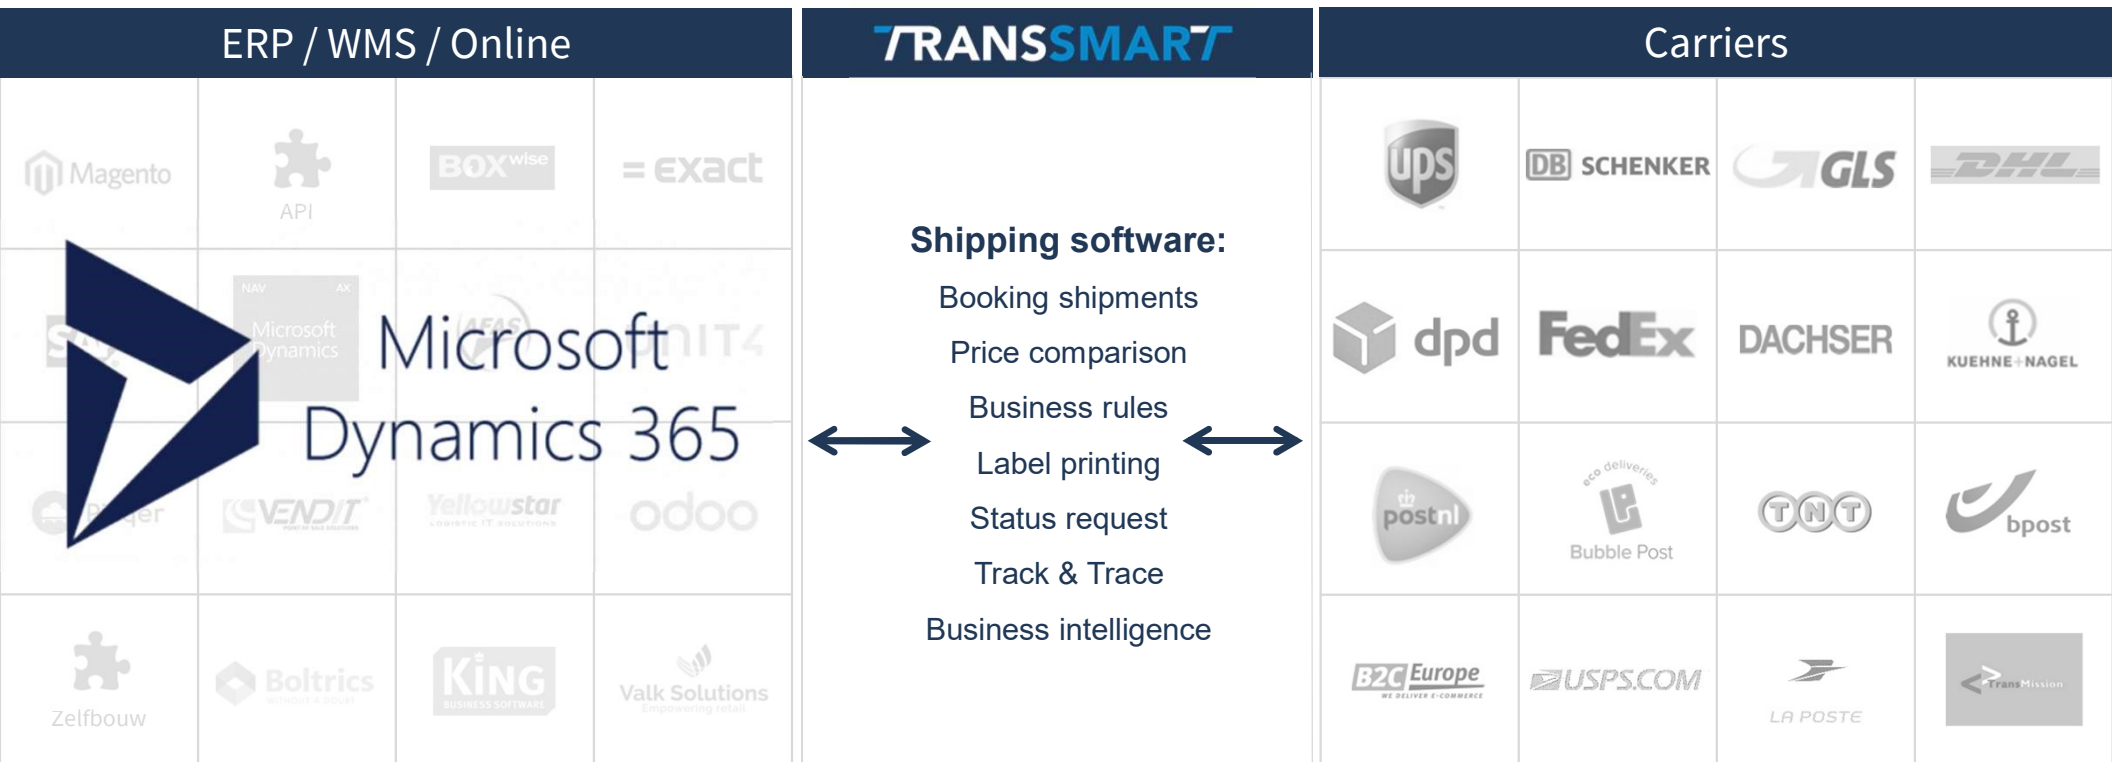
ERP / WMS / Online

Magento

API

BOXwise

exact

NAV AX Microsoft Dynamics

Microsoft Dynamics 365

IT4

VENDIT

Yellowstar

odoo

Zelfbouw

Boltrics

KING

Valk Solutions

TRANSSMART

Shipping software:
Booking shipments
Price comparison
Business rules
Label printing
Status request
Track & Trace
Business intelligence

Carriers

ups

DB SCHENKER

GLS

DHL

dpd

FedEx

DACHSER

KUEHNE+NAGEL

postnl

eco deliveries Bubble Post

TNT

bpost

B2C Europe

USPS.COM

LA POSTE

TransMission